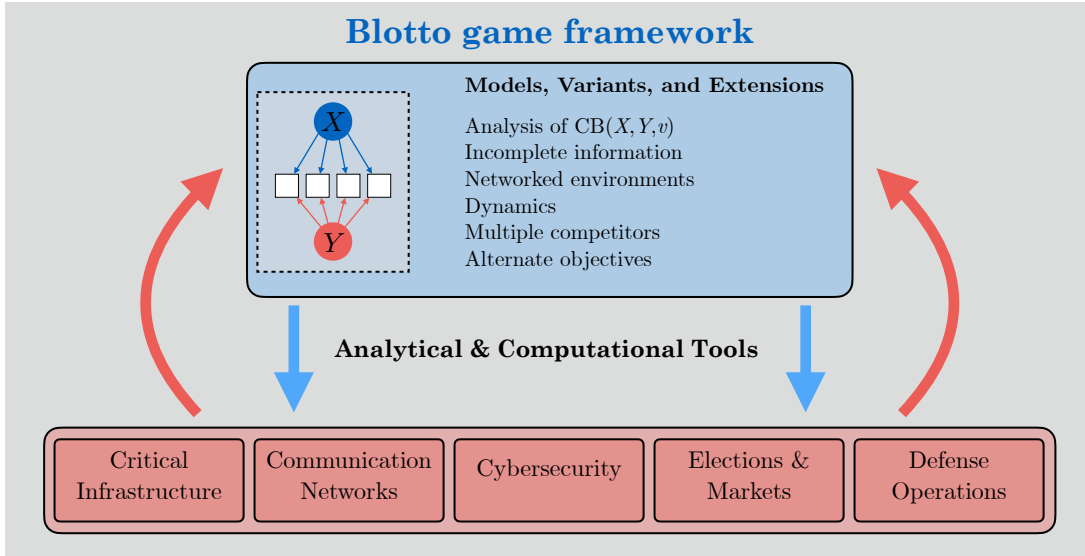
Blotto game framework

$X$

$Y$

Models, Variants, and Extensions

Analysis of CB($X, Y, v$)
Incomplete information
Networked environments
Dynamics
Multiple competitors
Alternate objectives

Analytical & Computational Tools

Critical Infrastructure

Communication Networks

Cybersecurity

Elections & Markets

Defense Operations